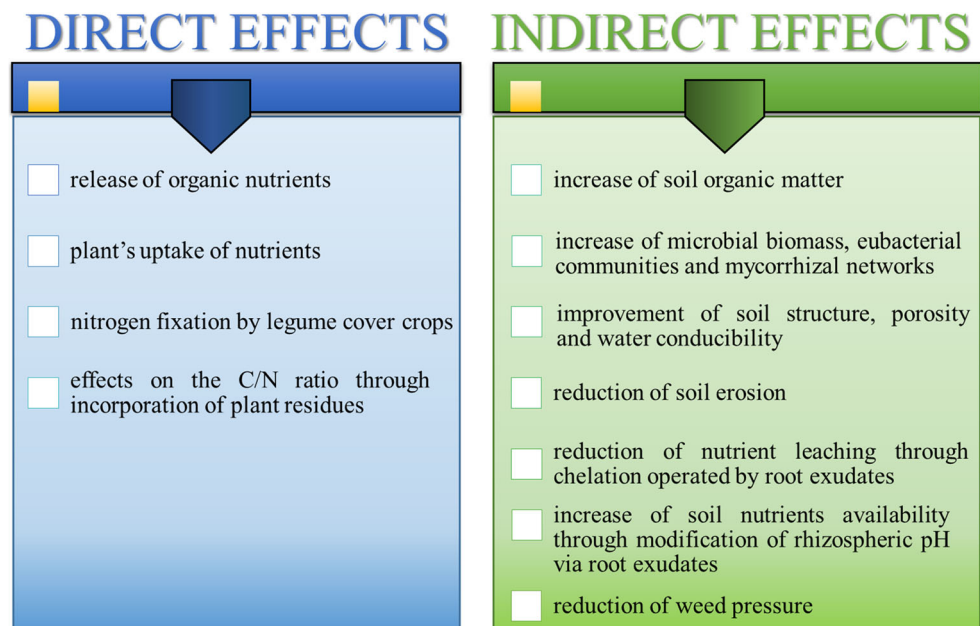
DIRECT EFFECTS

release of organic nutrients

plant's uptake of nutrients

nitrogen fixation by legume cover crops

effects on the C/N ratio through incorporation of plant residues

INDIRECT EFFECTS

increase of soil organic matter

increase of microbial biomass, eubacterial communities and mycorrhizal networks

improvement of soil structure, porosity and water conducibility

reduction of soil erosion

reduction of nutrient leaching through chelation operated by root exudates

increase of soil nutrients availability through modification of rhizospheric pH via root exudates

reduction of weed pressure